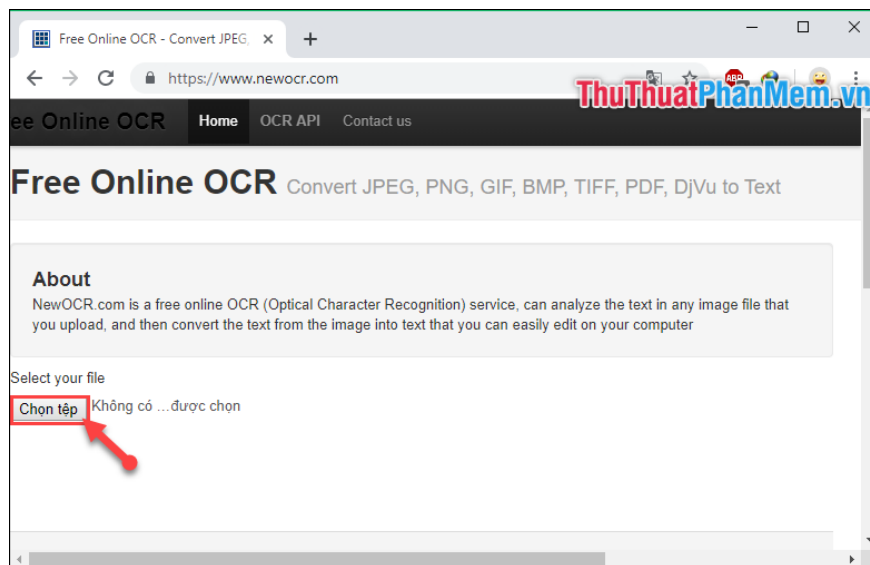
Free Online OCR - Convert JPEG,

https://www.newocr.com

ThuThuatPhanMem.vn

ee Online OCR  Home  OCR API  Contact us

Free Online OCR Convert JPEG, PNG, GIF, BMP, TIFF, PDF, DjVu to Text

About

NewOCR.com is a free online OCR (Optical Character Recognition) service, can analyze the text in any image file that you upload, and then convert the text from the image into text that you can easily edit on your computer

Select your file

Chọn tệp Không có ...được chọn